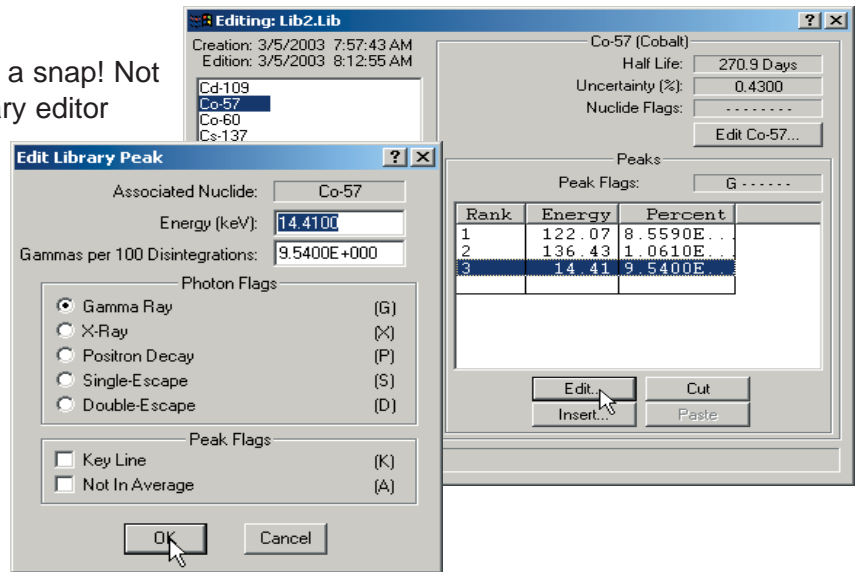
a snap! Not
ary editor

Editing: Lib2.Lib

Creation: 3/5/2003 7:57:43 AM
Edition: 3/5/2003 8:12:55 AM

Cd-109
Co-57
Co-60
Cs-137

Co-57 (Cobalt)
Half Life: 270.9 Days
Uncertainty (%): 0.4300
Nuclide Flags: --------
Edit Co-57...

Peaks
Peak Flags: G ------

| Rank | Energy | Percent |
|---|---|---|
| 1 | 122.07 | 8.5590E.. |
| 2 | 136.43 | 1.0610E.. |
| 3 | 14.41 | 9.5400E.. |

Edit... Cut
Insert... Paste

Edit Library Peak

Associated Nuclide: Co-57
Energy (keV): 14.4100
Gammas per 100 Disintegrations: 9.5400E+000

Photon Flags
Gamma Ray (G)
X-Ray (X)
Positron Decay (P)
Single-Escape (S)
Double-Escape (D)

Peak Flags
Key Line (K)
Not In Average (A)

OK Cancel